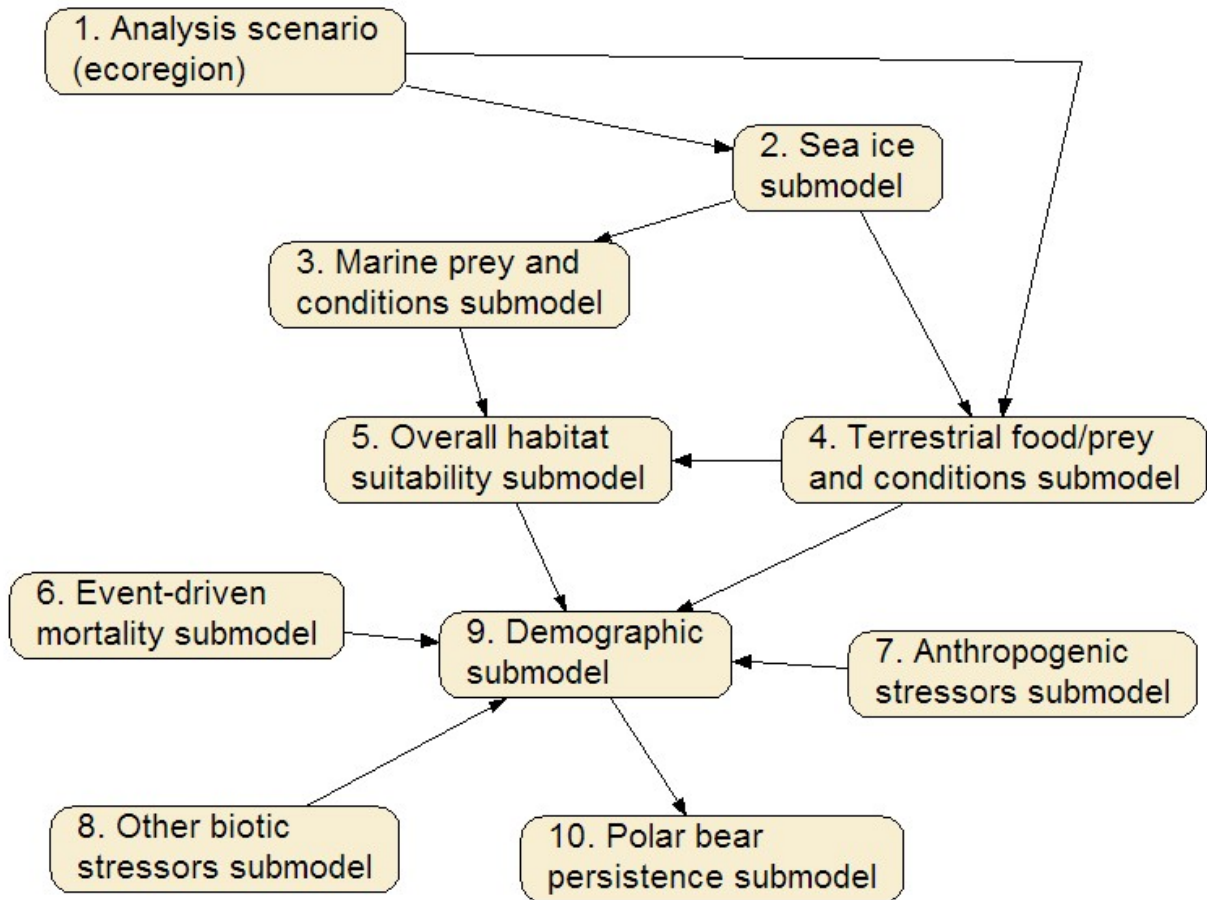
1. Analysis scenario (ecoregion)

2. Sea ice submodel

3. Marine prey and conditions submodel

5. Overall habitat suitability submodel

4. Terrestrial food/prey and conditions submodel

6. Event-driven mortality submodel

9. Demographic submodel

7. Anthropogenic stressors submodel

8. Other biotic stressors submodel

10. Polar bear persistence submodel